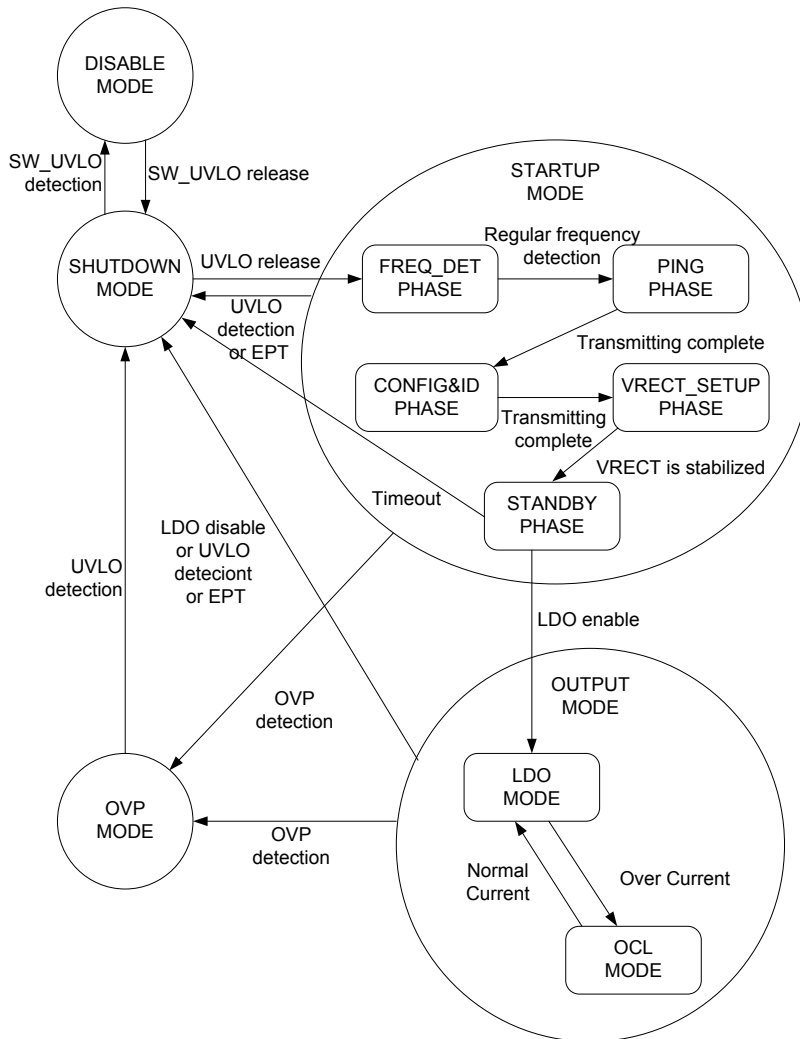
DISABLE MODE

SW_UVLO detection

SW_UVLO release

STARTUP MODE

SHUTDOWN MODE

UVLO release

Regular frequency detection

FREQ_DET PHASE

PING PHASE

UVLO detection or EPT

Transmitting complete

CONFIG&ID PHASE

VRECT_SETUP PHASE

Transmitting complete

VRECT is stabilized

Timeout

STANDBY PHASE

LDO disable or UVLO deteciont or EPT

UVLO detection

LDO enable

OUTPUT MODE

OVP detection

LDO MODE

OVP MODE

OVP detection

Normal Current

Over Current

OCL MODE